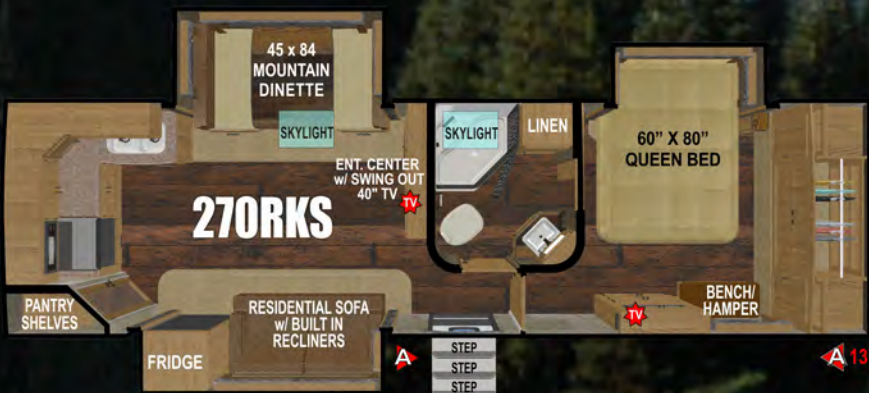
45 x 84
MOUNTAIN
DINETTE

SKYLIGHT

SKYLIGHT

LINEN

60" X 80"
QUEEN BED

ENT. CENTER
w/ SWING OUT
40" TV

TV

270RKS

PANTRY
SHELVES

RESIDENTIAL SOFA
w/ BUILT IN
RECLINERS

FRIDGE

TV

BENCH/
HAMPER

A

STEP
STEP
STEP

A 13